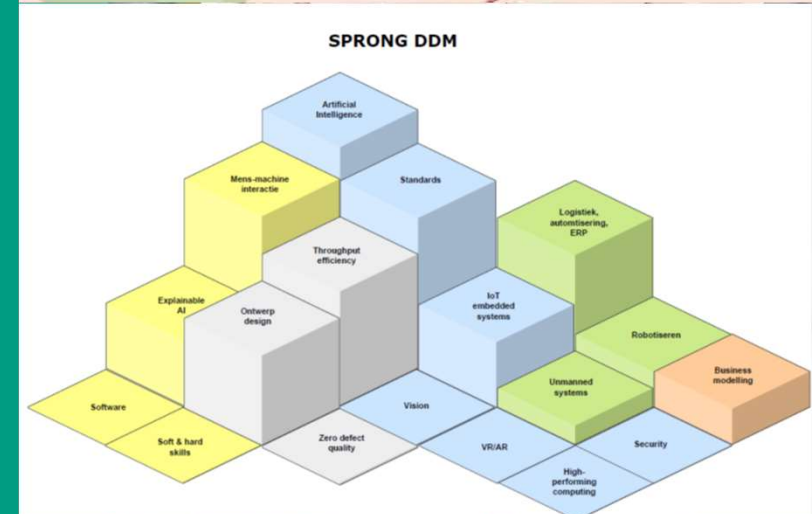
SPRONG DDM

Artificial Intelligence

Mens-machine interactie

Standards

Logistiek, automtisering, ERP

Throughput efficiency

Explainable AI

Ontwerp design

IoT embedded systems

Robotiseren

Business modelling

Unmanned systems

Software

Vision

Soft & hard skills

Zero defect quality

VR/AR

Security

High-performing computing